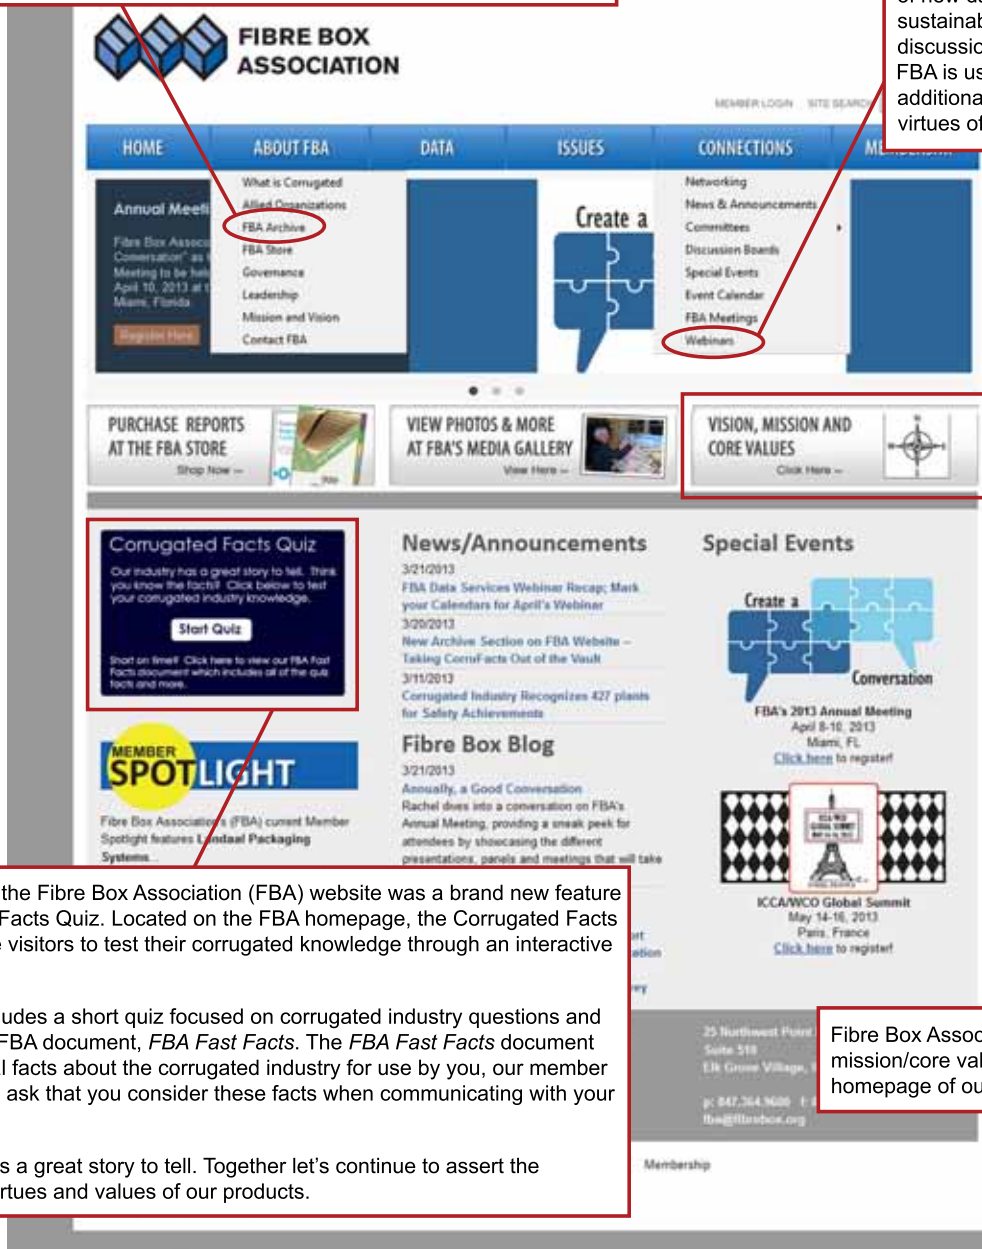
sustainab
discussio
FBA is us
additiona
virtues of

FIBRE BOX ASSOCIATION

MEMBER LOGIN SITE SEARCH

HOME ABOUT FBA DATA ISSUES CONNECTIONS ME

What is Corrugated
Allied Organizations
FBA Archive
FBA Store
Governance
Leadership
Mission and Vision
Contact FBA

Annual Meeti
Fibre Box Assoc
Conversation" as
Meeting to be hel
April 10, 2013 at t
Miami, Florida
Register Here

Create a

Networking
News & Announcements
Committees
Discussion Boards
Special Events
Event Calendar
FBA Meetings
Webinars

PURCHASE REPORTS AT THE FBA STORE
Shop Now →

VIEW PHOTOS & MORE AT FBA'S MEDIA GALLERY
View Here →

VISION, MISSION AND CORE VALUES
Click Here →

Corrugated Facts Quiz
Our industry has a great story to tell. Think you know the facts? Click below to test your corrugated industry knowledge.
Start Quiz
Short on time? Click here to view our FBA Fast Facts document which includes all of the quiz facts and more.

News/Announcements
3/21/2013
FBA Data Services Webinar Recap; Mark your Calendars for April's Webinar
3/20/2013
New Archive Section on FBA Website – Taking CorruFacts Out of the Vault
3/11/2013
Corrugated Industry Recognizes 427 plants for Safety Achievements

Special Events
Create a Conversation
FBA's 2013 Annual Meeting
April 8-10, 2013
Miami, FL
Click here to register!

MEMBER SPOTLIGHT
Fibre Box Association's (FBA) current Member Spotlight features Landaal Packaging Systems...

Fibre Box Blog
3/21/2013
Annually, a Good Conversation
Rachel dives into a conversation on FBA's Annual Meeting, providing a sneak peek for attendees by showcasing the different presentations, panels and meetings that will take

ICCA/WCO Global Summit
May 14-16, 2013
Paris, France
Click here to register!

the Fibre Box Association (FBA) website was a brand new feature Facts Quiz. Located on the FBA homepage, the Corrugated Facts visitors to test their corrugated knowledge through an interactive

udes a short quiz focused on corrugated industry questions and FBA document, *FBA Fast Facts*. The *FBA Fast Facts* document l facts about the corrugated industry for use by you, our member ask that you consider these facts when communicating with your

s a great story to tell. Together let's continue to assert the rtues and values of our products.

25 Northwest Point
Suite 510
Elk Grove Village,
p: 847.364.9600 f:
fba@fibrebox.org

Membership

Fibre Box Assoc
mission/core val
homepage of ou